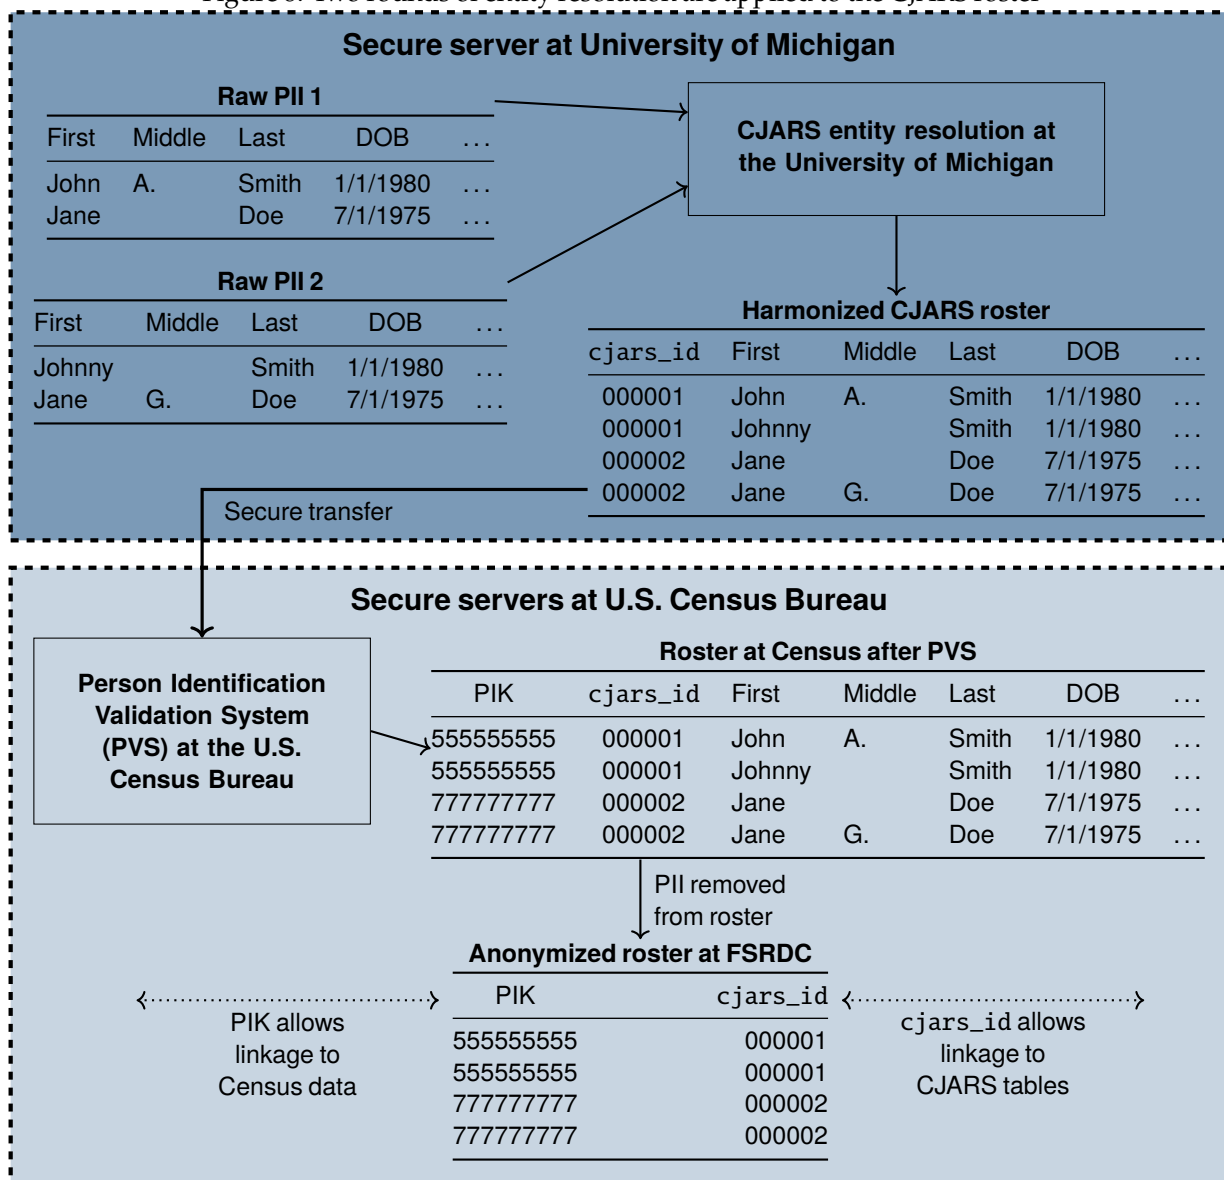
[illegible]

Secure server at University of Michigan

Raw PII 1

| First | Middle | Last | DOB | ... |
|---|---|---|---|---|
| John | A. | Smith | 1/1/1980 | ... |
| Jane | | Doe | 7/1/1975 | ... |

CJARS entity resolution at the University of Michigan

Raw PII 2

| First | Middle | Last | DOB | ... |
|---|---|---|---|---|
| Johnny | | Smith | 1/1/1980 | ... |
| Jane | G. | Doe | 7/1/1975 | ... |

Harmonized CJARS roster

| cjars_id | First | Middle | Last | DOB | ... |
|---|---|---|---|---|---|
| 000001 | John | A. | Smith | 1/1/1980 | ... |
| 000001 | Johnny | | Smith | 1/1/1980 | ... |
| 000002 | Jane | | Doe | 7/1/1975 | ... |
| 000002 | Jane | G. | Doe | 7/1/1975 | ... |

Secure transfer

Secure servers at U.S. Census Bureau

Person Identification Validation System (PVS) at the U.S. Census Bureau

Roster at Census after PVS

| PIK | cjars_id | First | Middle | Last | DOB | ... |
|---|---|---|---|---|---|---|
| 555555555 | 000001 | John | A. | Smith | 1/1/1980 | ... |
| 555555555 | 000001 | Johnny | | Smith | 1/1/1980 | ... |
| 777777777 | 000002 | Jane | | Doe | 7/1/1975 | ... |
| 777777777 | 000002 | Jane | G. | Doe | 7/1/1975 | ... |

PII removed from roster

Anonymized roster at FSRDC

| PIK | cjars_id |
|---|---|
| 555555555 | 000001 |
| 555555555 | 000001 |
| 777777777 | 000002 |
| 777777777 | 000002 |

PIK allows linkage to Census data

cjars_id allows linkage to CJARS tables